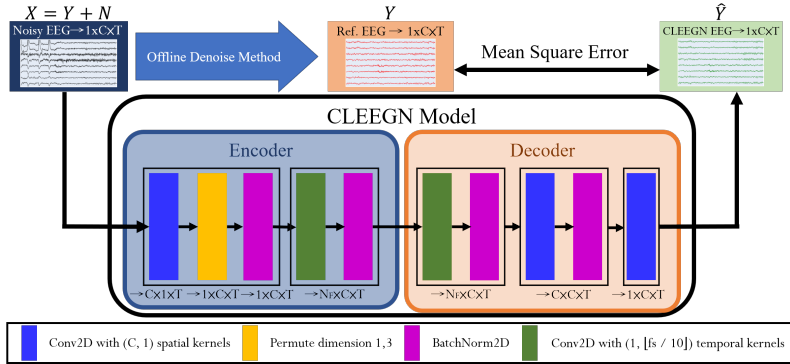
$X = Y + N$

Noisy EEG → 1xCxT

Offline Denoise Method

$Y$

Ref. EEG → 1xCxT

Mean Square Error

$\hat{Y}$

CLEEGN EEG→1xCxT

CLEEGN Model

Encoder

Decoder

→Cx1xT →1xCxT →1xCxT →NFxCxT

→NFxCxT →CxCxT →1xCxT

Conv2D with (C, 1) spatial kernels

Permute dimension 1,3

BatchNorm2D

Conv2D with (1, ⌊fs / 10⌋) temporal kernels